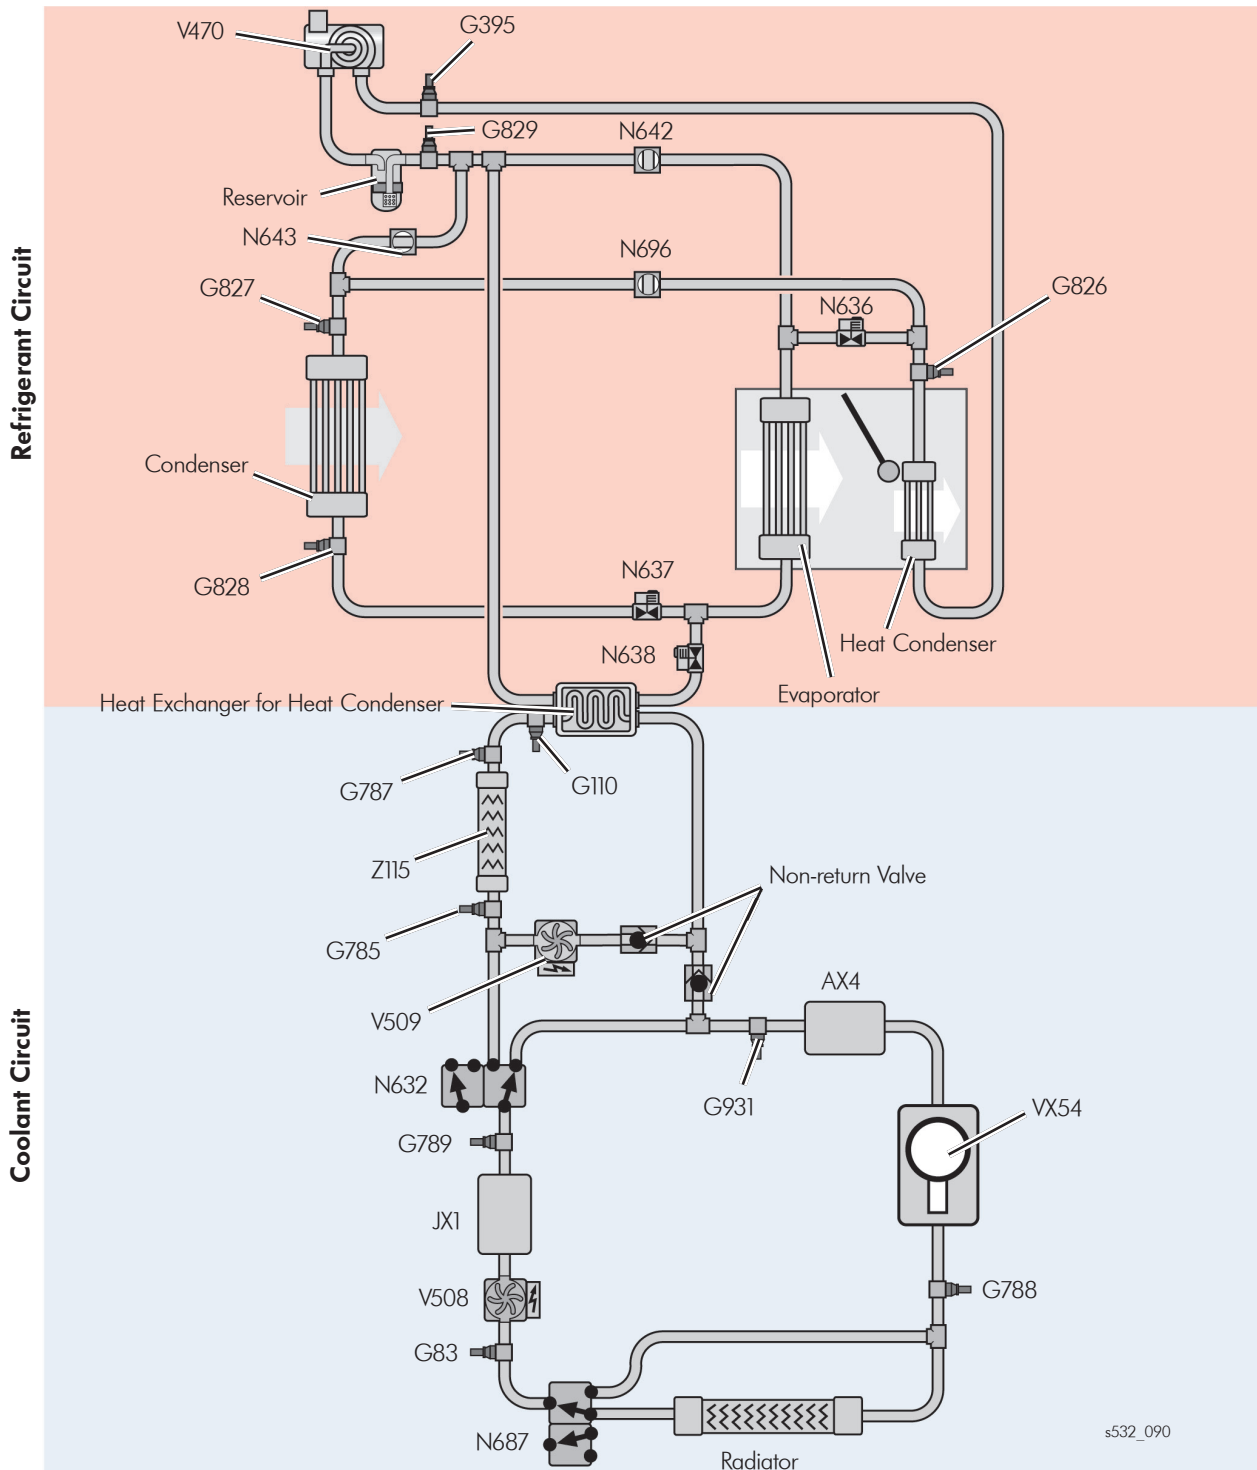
Refrigerant Circuit

V470
G395
G829
N642
Reservoir
N643
N696
G827
G826
N636
Condenser
G828
N637
N638
Heat Condenser
Heat Exchanger for Heat Condenser
Evaporator

Coolant Circuit

G787
G110
Z115
Non-return Valve
G785
AX4
V509
N632
G931
VX54
G789
JX1
V508
G788
G83
N687
Radiator
s532_090